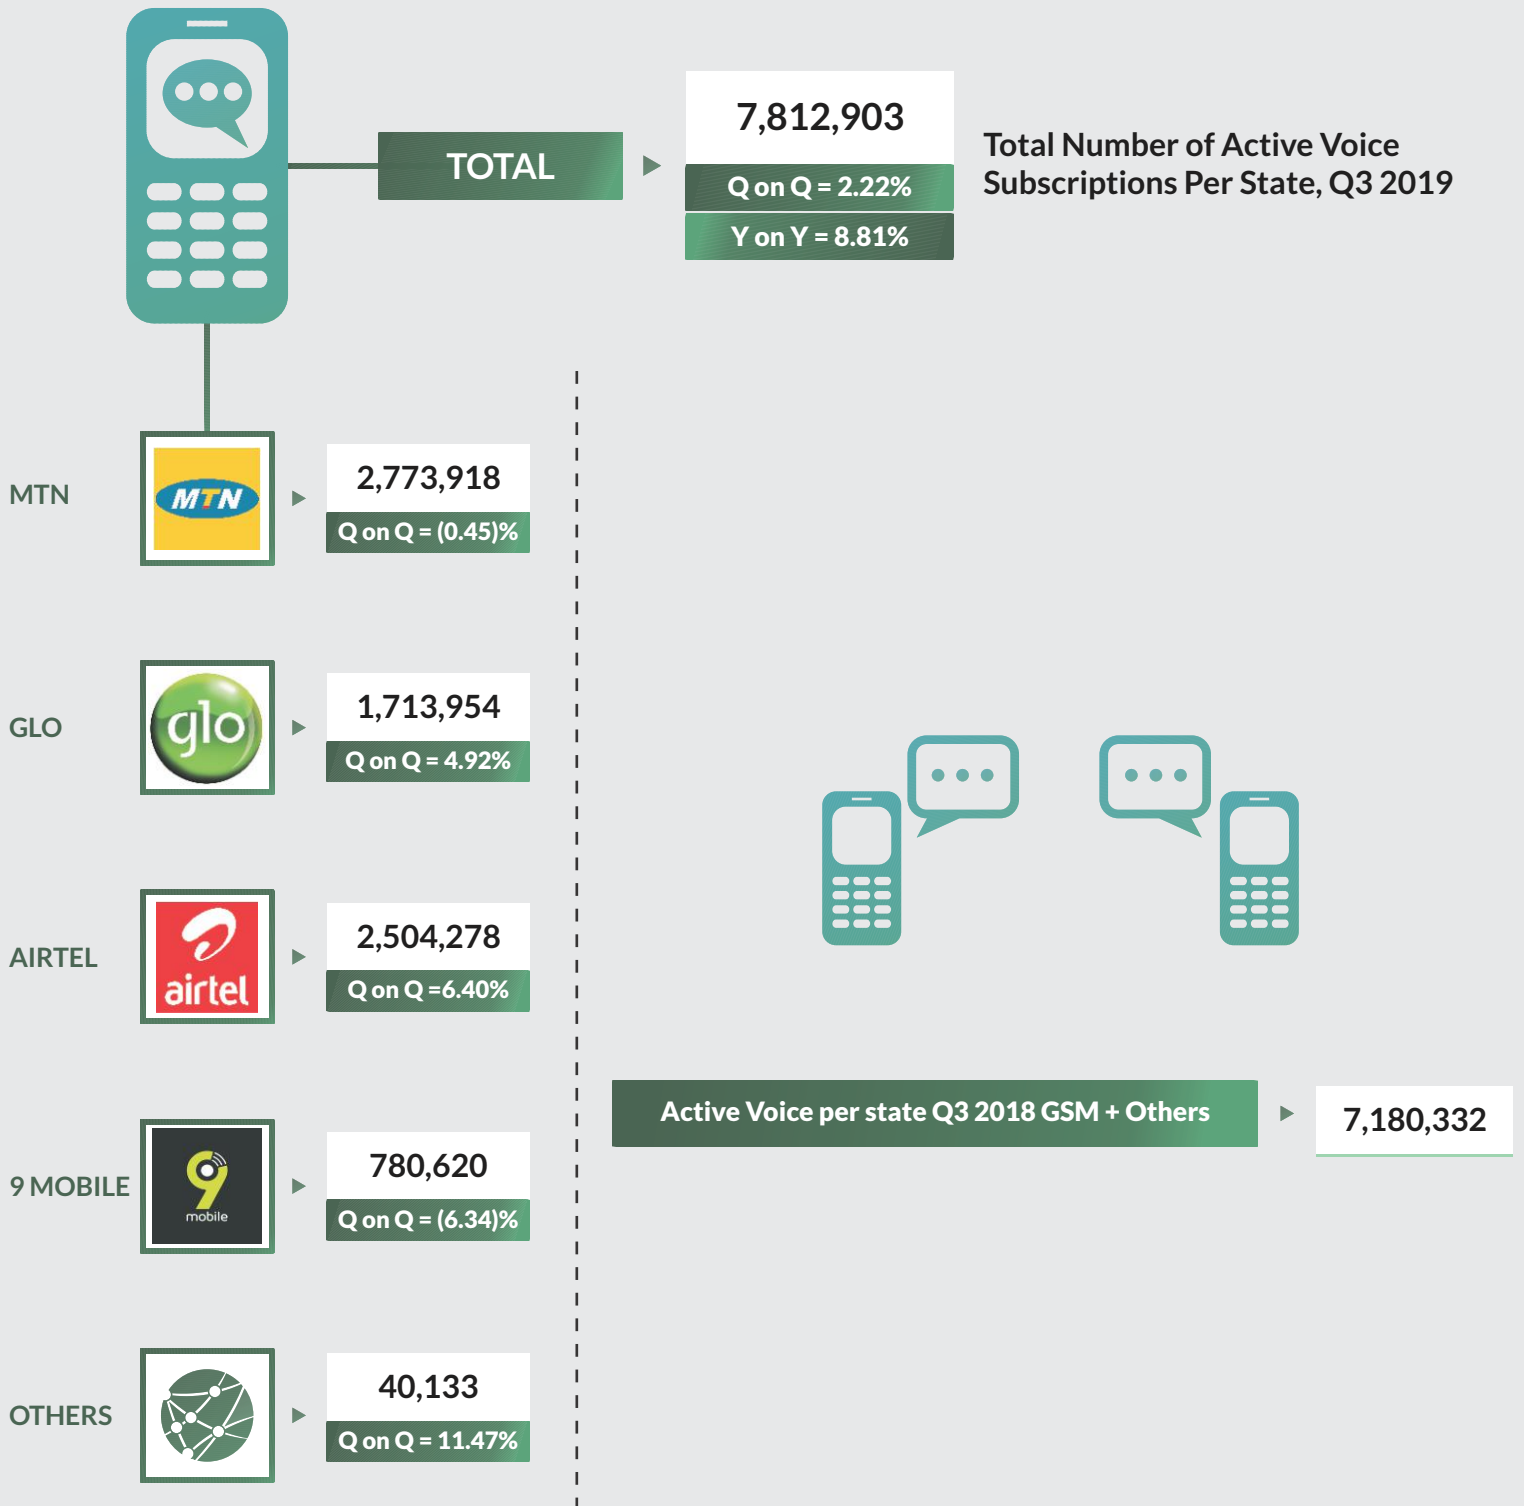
TOTAL

7,812,903
Q on Q = 2.22%
Y on Y = 8.81%

Total Number of Active Voice Subscriptions Per State, Q3 2019

MTN
MTN
2,773,918
Q on Q = (0.45)%

GLO
glo
1,713,954
Q on Q = 4.92%

AIRTEL
airtel
2,504,278
Q on Q =6.40%

9 MOBILE
9 mobile
780,620
Q on Q = (6.34)%

OTHERS
40,133
Q on Q = 11.47%

Active Voice per state Q3 2018 GSM + Others
7,180,332